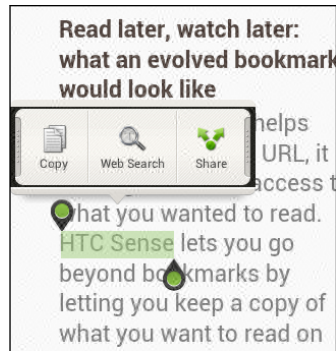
Read later, watch later: what an evolved bookmark would look like

Copy Web Search Share

helps URL, it access t what you wanted to read. HTC Sense lets you go beyond bookmarks by letting you keep a copy of what you want to read on